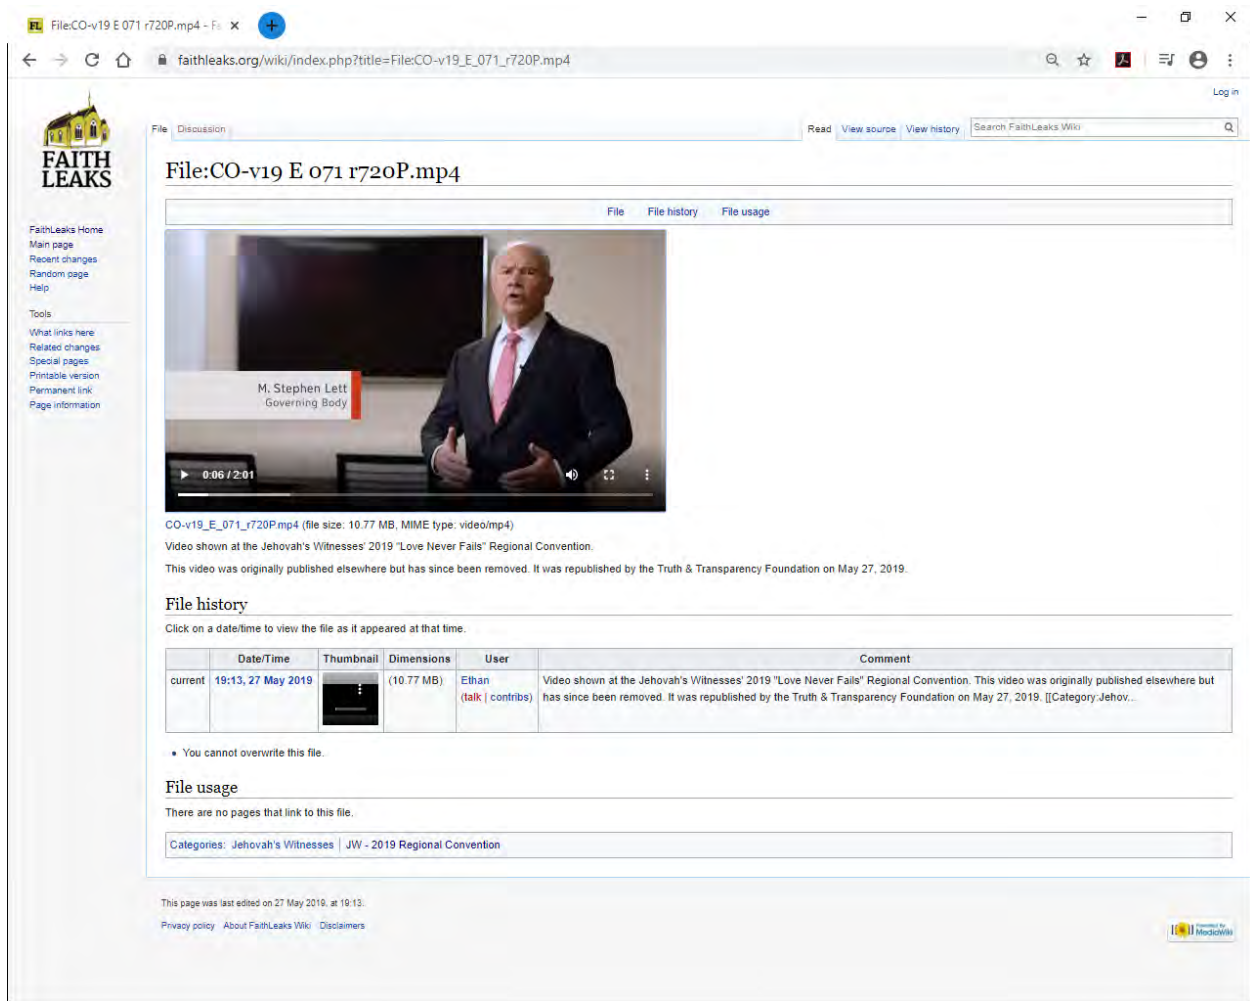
FL File:CO-v19 E 071 r720P.mp4 - Fa ×

faithleaks.org/wiki/index.php?title=File:CO-v19_E_071_r720P.mp4

Log in

FAITH LEAKS

FaithLeaks Home
Main page
Recent changes
Random page
Help

Tools
What links here
Related changes
Special pages
Printable version
Permanent link
Page information

File Discussion

Read View source View history Search FaithLeaks Wiki

File:CO-v19 E 071 r720P.mp4

File File history File usage

M. Stephen Lett
Governing Body

0:06 / 2:01

CO-v19_E_071_r720P.mp4 (file size: 10.77 MB, MIME type: video/mp4)

Video shown at the Jehovah's Witnesses' 2019 "Love Never Fails" Regional Convention.

This video was originally published elsewhere but has since been removed. It was republished by the Truth & Transparency Foundation on May 27, 2019.

File history

Click on a date/time to view the file as it appeared at that time.

| | Date/Time | Thumbnail | Dimensions | User | Comment |
|---|---|---|---|---|---|
| current | 19:13, 27 May 2019 | | (10.77 MB) | Ethan (talk \| contribs) | Video shown at the Jehovah's Witnesses' 2019 "Love Never Fails" Regional Convention. This video was originally published elsewhere but has since been removed. It was republished by the Truth & Transparency Foundation on May 27, 2019. [[Category:Jehov... |

• You cannot overwrite this file.

File usage

There are no pages that link to this file.

Categories: Jehovah's Witnesses | JW - 2019 Regional Convention

This page was last edited on 27 May 2019, at 19:13.

Privacy policy About FaithLeaks Wiki Disclaimers

Powered by MediaWiki